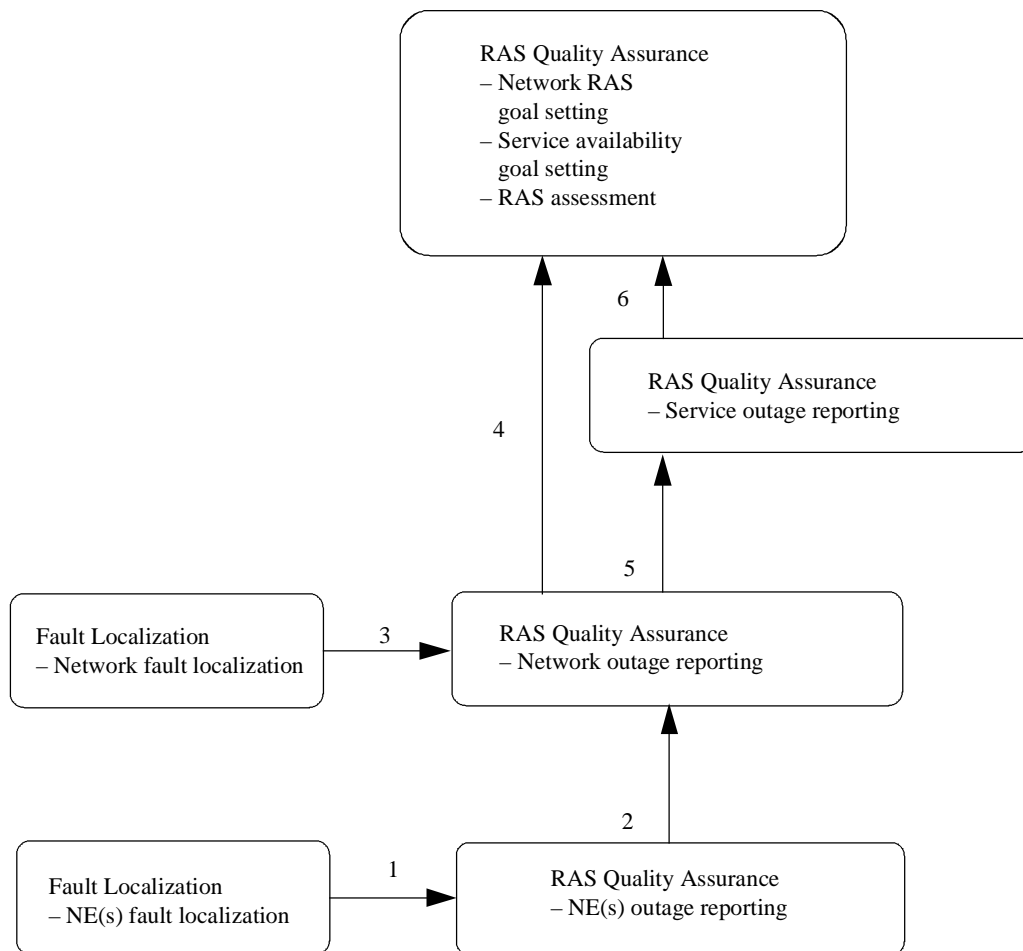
RAS Quality Assurance
– Network RAS goal setting
– Service availability goal setting
– RAS assessment

6

RAS Quality Assurance
– Service outage reporting

4

5

Fault Localization
– Network fault localization

3

RAS Quality Assurance
– Network outage reporting

2

Fault Localization
– NE(s) fault localization

1

RAS Quality Assurance
– NE(s) outage reporting